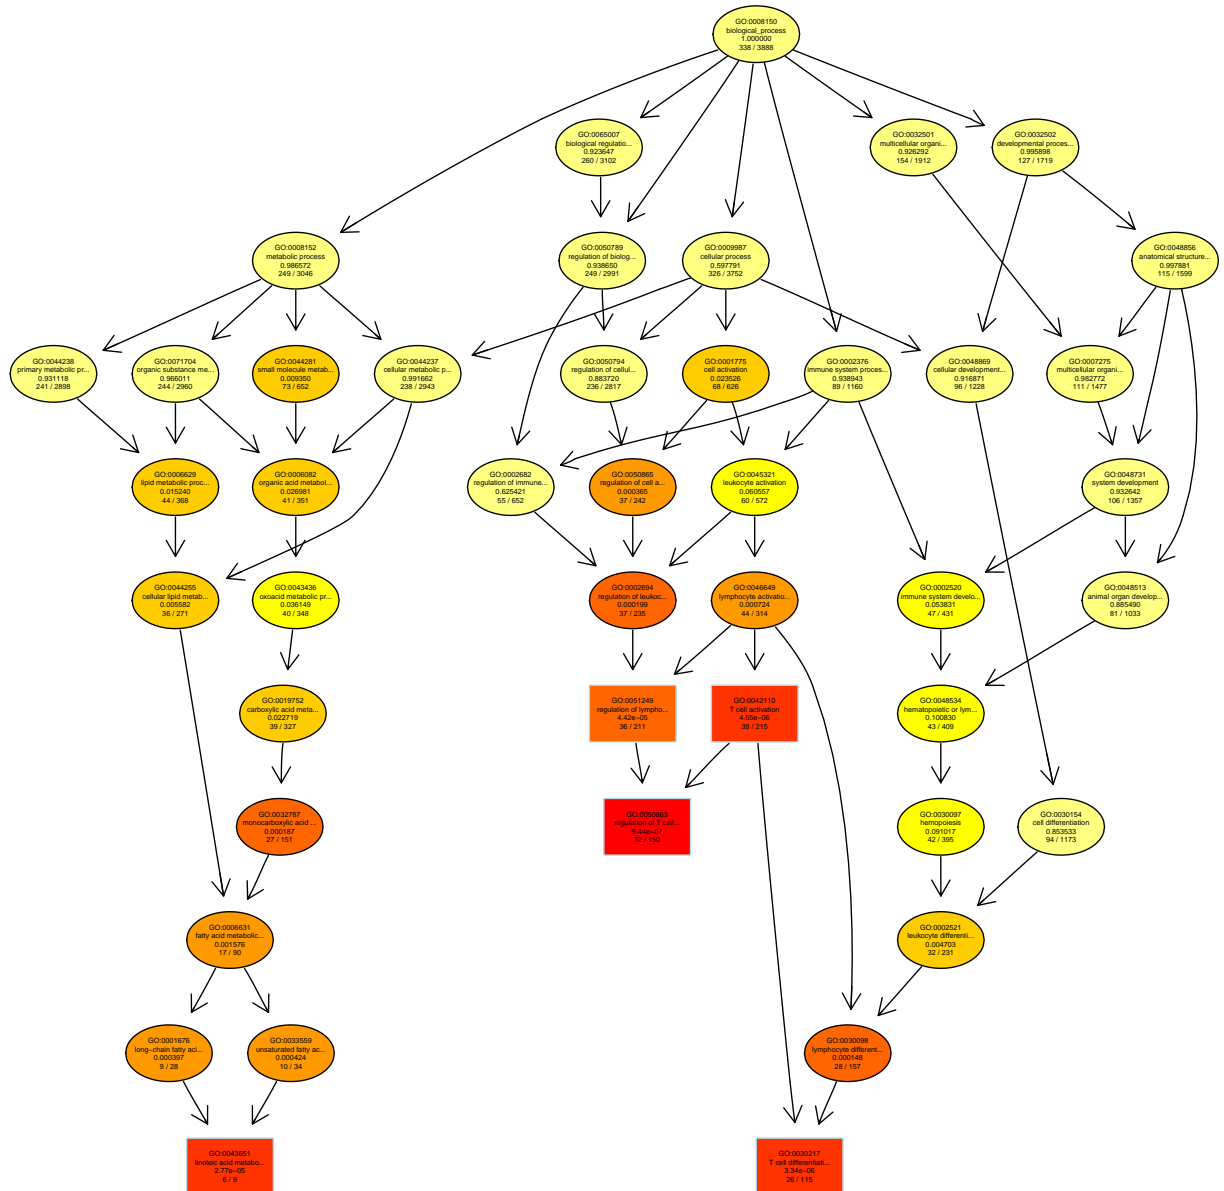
GO:0008150
biological_process
1.000000
338 / 3888

GO:0065007
biological regulatio...
0.923647
260 / 3102

GO:0032501
multicellular organi...
0.926292
154 / 1912

GO:0032502
developmental proces...
0.995898
127 / 1719

GO:0008152
metabolic process
0.986572
249 / 3046

GO:0050789
regulation of biolog...
0.938650
249 / 2991

GO:0009987
cellular process
0.597791
326 / 3752

GO:0048856
anatomical structure...
0.997881
115 / 1599

GO:0044238
primary metabolic pr...
0.931118
241 / 2898

GO:0071704
organic substance me...
0.966011
244 / 2960

GO:0044281
small molecule metab...
0.009350
73 / 652

GO:0044237
cellular metabolic p...
0.991662
238 / 2943

GO:0050794
regulation of cellul...
0.883720
236 / 2817

GO:0001775
cell activation
0.023526
68 / 626

GO:0002376
immune system proces...
0.938943
89 / 1160

GO:0048869
cellular development...
0.916871
96 / 1228

GO:0007275
multicellular organi...
0.982772
111 / 1477

GO:0006629
lipid metabolic proc...
0.015240
44 / 368

GO:0006082
organic acid metabol...
0.026981
41 / 351

GO:0002682
regulation of immune...
0.625421
55 / 652

GO:0050865
regulation of cell a...
0.000365
37 / 242

GO:0045321
leukocyte activation
0.060557
60 / 572

GO:0048731
system development
0.932642
106 / 1357

GO:0044255
cellular lipid metab...
0.005582
36 / 271

GO:0043436
oxoacid metabolic pr...
0.036149
40 / 348

GO:0002694
regulation of leukoc...
0.000199
37 / 235

GO:0046649
lymphocyte activatio...
0.000724
44 / 314

GO:0002520
immune system develo...
0.053831
47 / 431

GO:0048513
animal organ develop...
0.885490
81 / 1033

GO:0019752
carboxylic acid meta...
0.022719
39 / 327

GO:0051249
regulation of lympho...
4.42e−05
36 / 211

GO:0042110
T cell activation
4.55e−06
39 / 215

GO:0048534
hematopoietic or lym...
0.100830
43 / 409

GO:0032787
monocarboxylic acid ...
0.000187
27 / 151

GO:0050863
regulation of T cell...
9.44e−07
32 / 150

GO:0030097
hemopoiesis
0.091017
42 / 395

GO:0030154
cell differentiation
0.853533
94 / 1173

GO:0006631
fatty acid metabolic...
0.001576
17 / 90

GO:0002521
leukocyte differenti...
0.004703
32 / 231

GO:0001676
long−chain fatty aci...
0.000397
9 / 28

GO:0033559
unsaturated fatty ac...
0.000424
10 / 34

GO:0030098
lymphocyte different...
0.000148
28 / 157

GO:0043651
linoleic acid metabo...
2.77e−05
6 / 9

GO:0030217
T cell differentiati...
3.34e−06
26 / 115